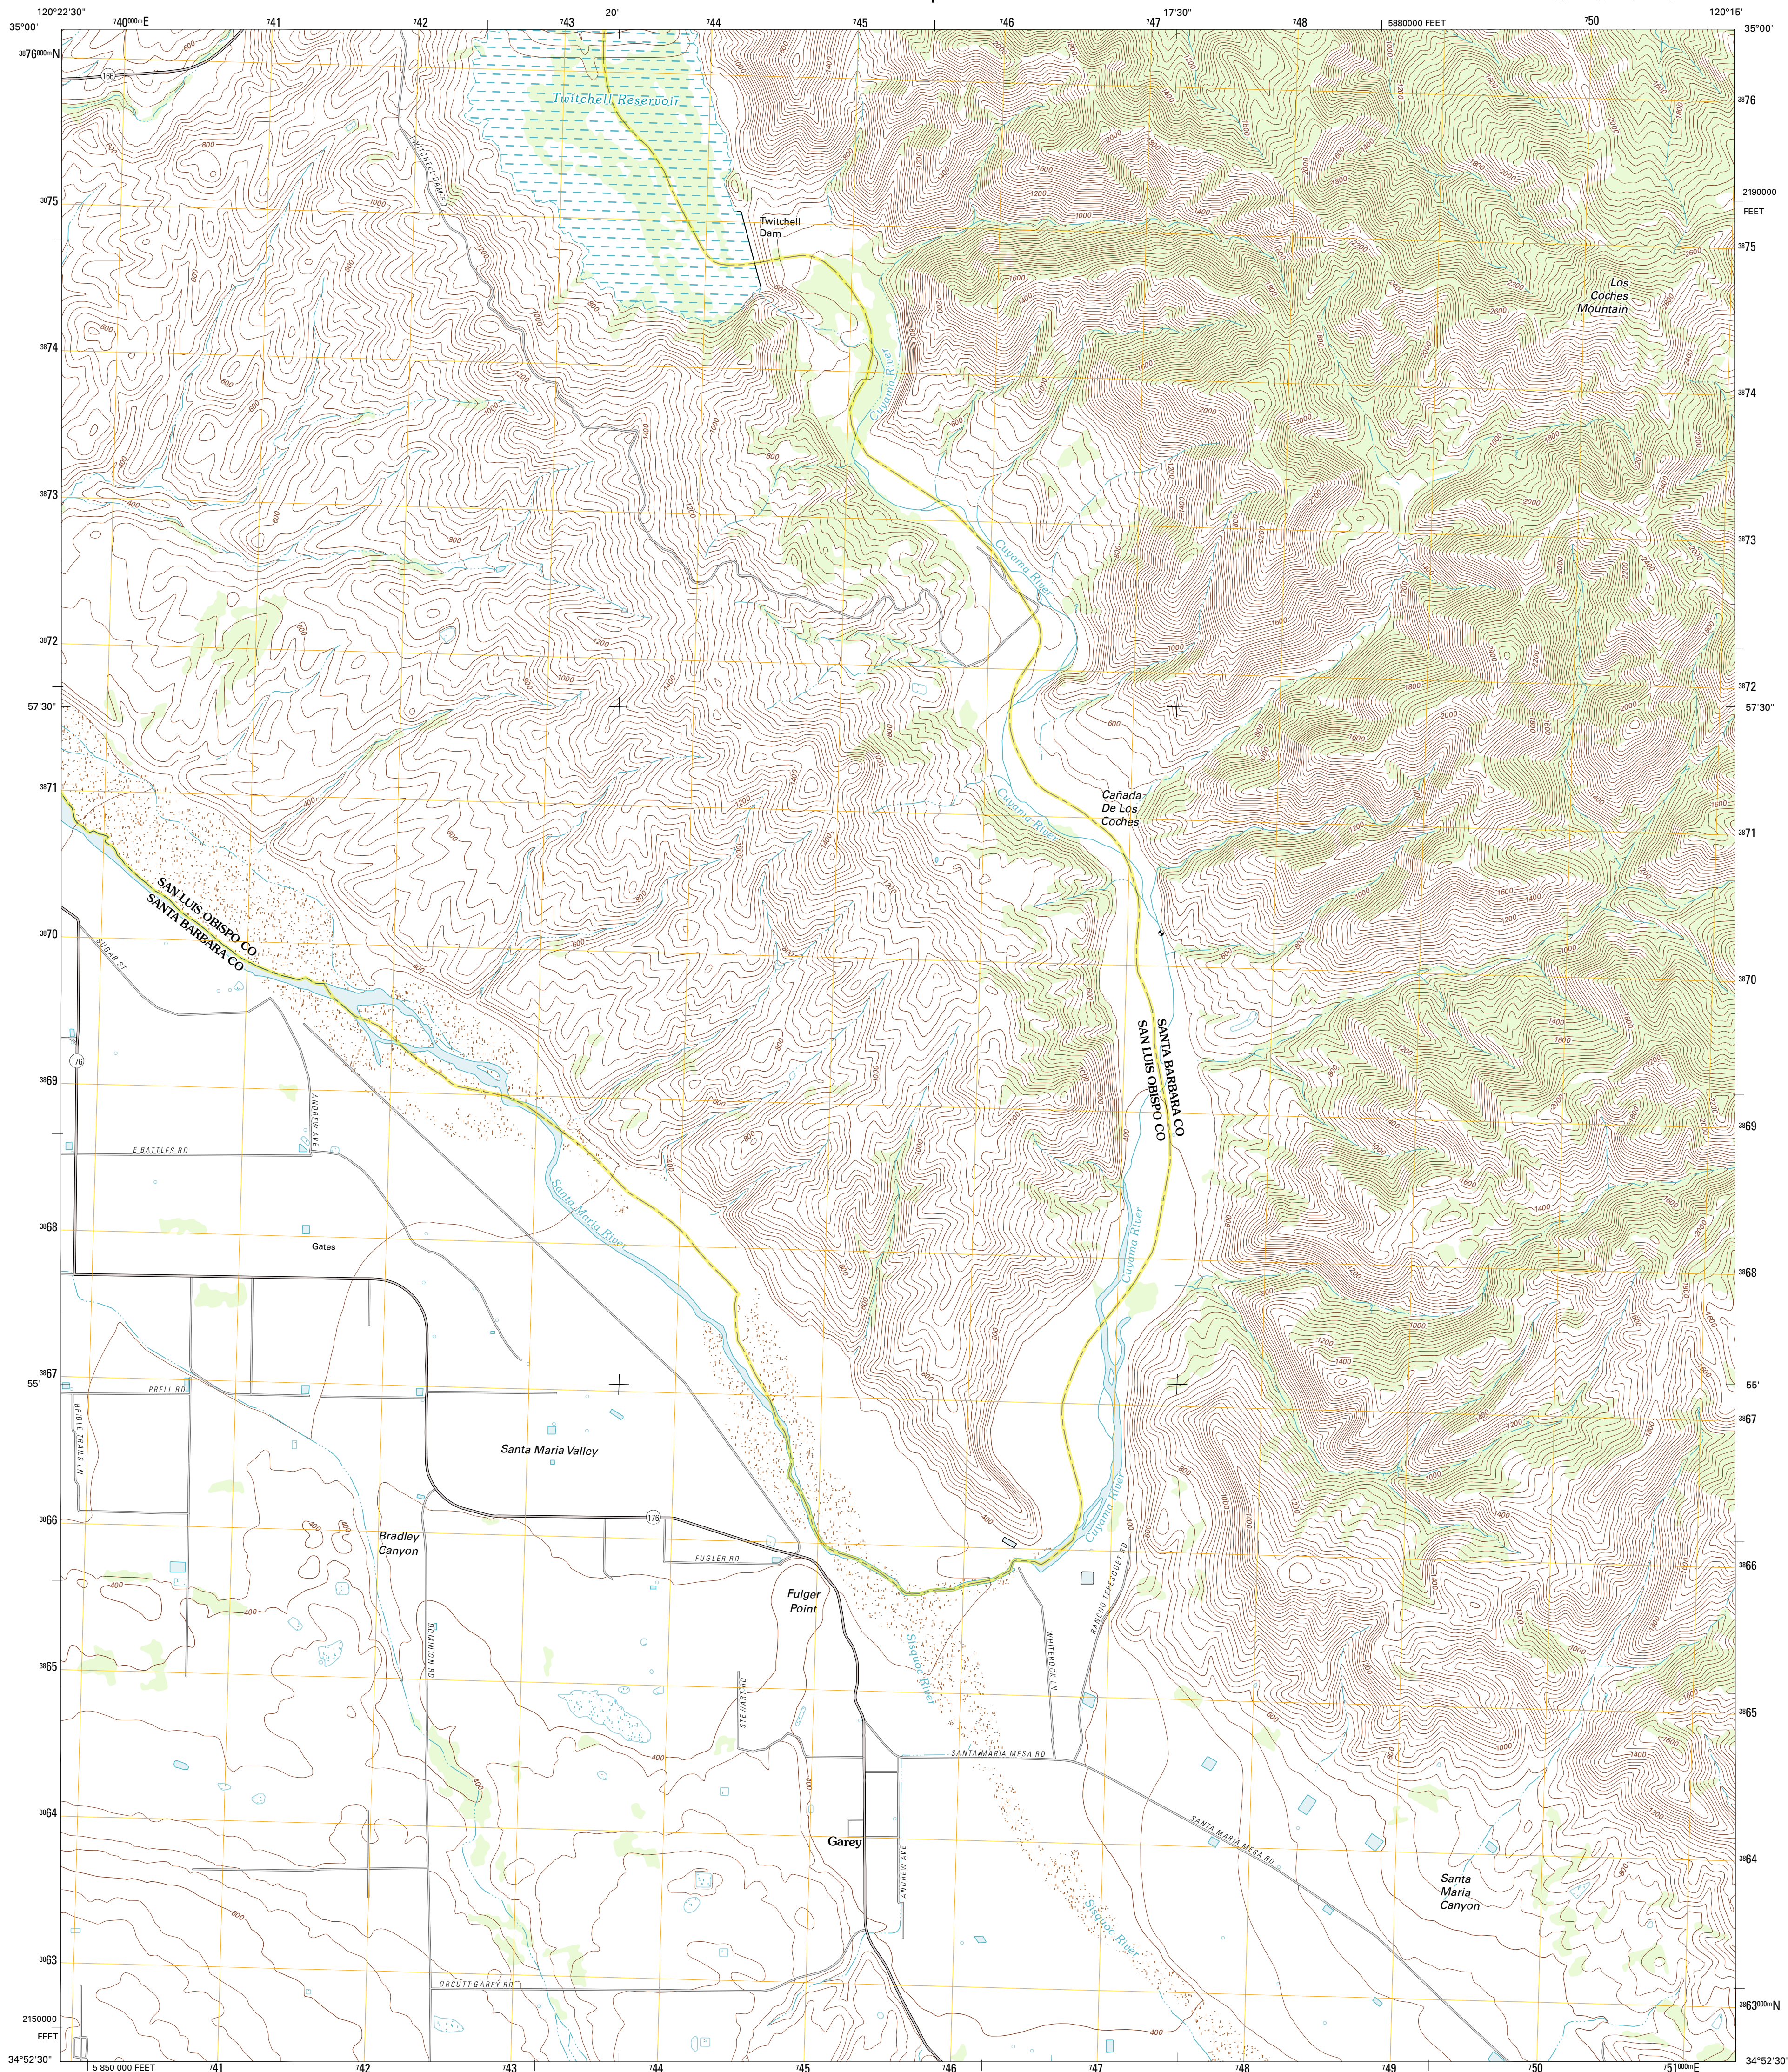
120°22'30"
35°00'
$^7$40$^{000m}$E
$^7$41
$^7$42
$^7$43
20'
$^7$44
$^7$45
$^7$46
17'30"
$^7$47
$^7$48
5880000 FEET
$^7$50
120°15'
$^{38}$76$^{000m}$N
$^{38}$76
$^{38}$75
2190000 FEET
$^{38}$75
$^{38}$74
$^{38}$74
$^{38}$73
$^{38}$73
$^{38}$72
$^{38}$72
57'30"
57'30"
$^{38}$71
$^{38}$71
$^{38}$70
$^{38}$70
$^{38}$69
$^{38}$69
$^{38}$68
$^{38}$68
$^{38}$67
55'
55'
$^{38}$67
$^{38}$66
$^{38}$66
$^{38}$65
$^{38}$65
$^{38}$64
$^{38}$64
$^{38}$63
$^{38}$63$^{000m}$N
2150000 FEET
34°52'30"
5 850 000 FEET
$^7$41
$^7$42
$^7$43
$^7$44
$^7$45
$^7$46
$^7$47
$^7$48
$^7$49
$^7$50
$^7$51$^{000m}$E
34°52'30"

Twitchell Reservoir
Twitchell Dam
Los Coches Mountain
Cuyama River
Cuyama River
Cañada De Los Coches
Cuyama River
SAN LUIS OBISPO CO
SANTA BARBARA CO
SANTA BARBARA CO
SAN LUIS OBISPO CO
Cuyama River
Cuyama River
Santa Maria River
E BATTLES RD
Gates
PRELL RD
Santa Maria Valley
Bradley Canyon
FUGLER RD
Fulger Point
Sisquoc River
SANTA MARIA RD
SANTA MARIA MESA RD
Garey
Santa Maria Canyon
Sisquoc River
ORCUTT-GAREY RD
176
166